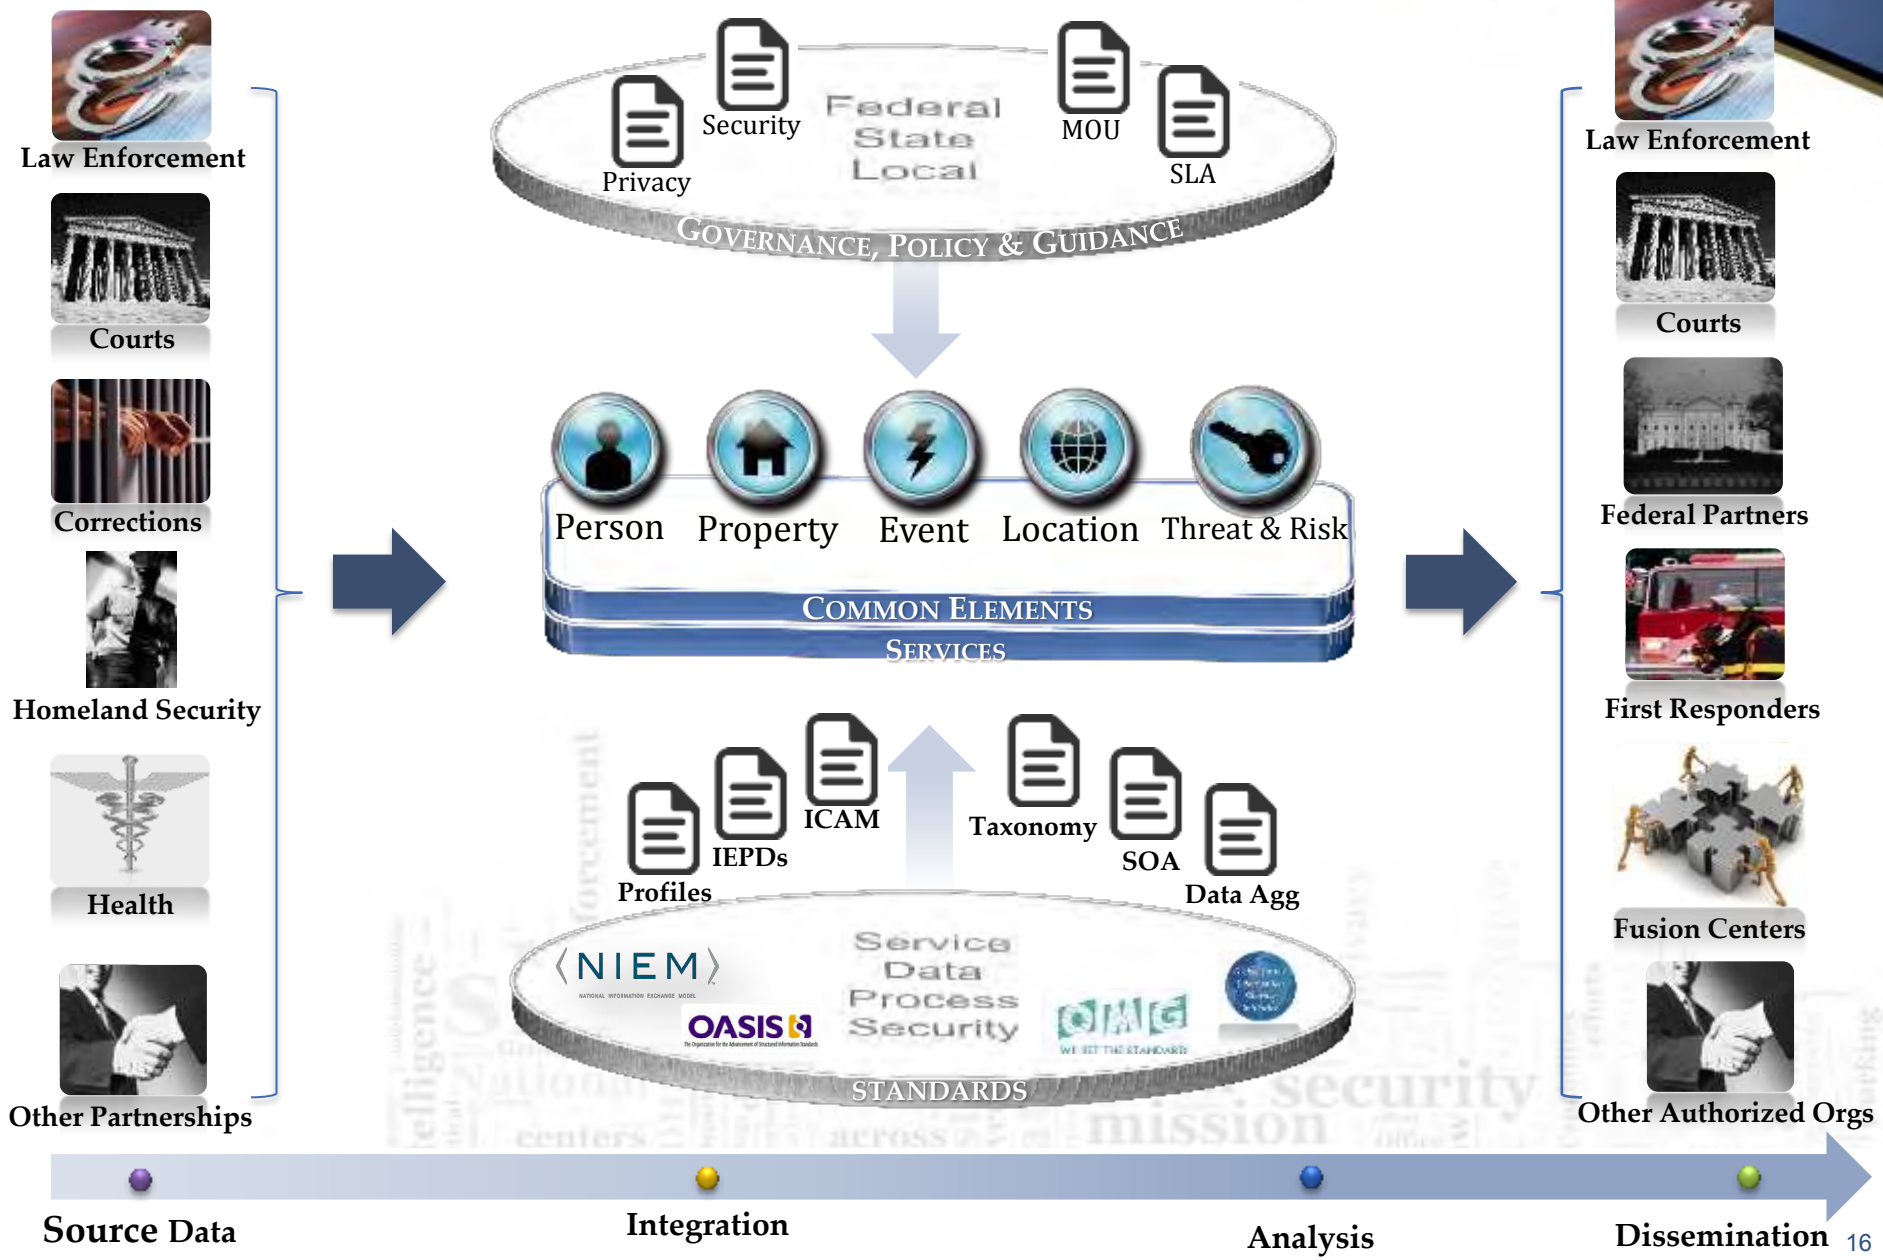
Law Enforcement

Courts

Corrections

Homeland Security

Health

Other Partnerships

Security

Privacy

Federal
State
Local

MOU

SLA

GOVERNANCE, POLICY & GUIDANCE

Person

Property

Event

Location

Threat & Risk

COMMON ELEMENTS

SERVICES

ICAM

IEPDs

Profiles

Taxonomy

SOA

Data Agg

NIEM

NATIONAL INFORMATION EXCHANGE MODEL

OASIS

Service
Data
Process
Security

OMG

WE SET THE STANDARDS

STANDARDS

Law Enforcement

Courts

Federal Partners

First Responders

Fusion Centers

Other Authorized Orgs

Source Data

Integration

Analysis

Dissemination

16